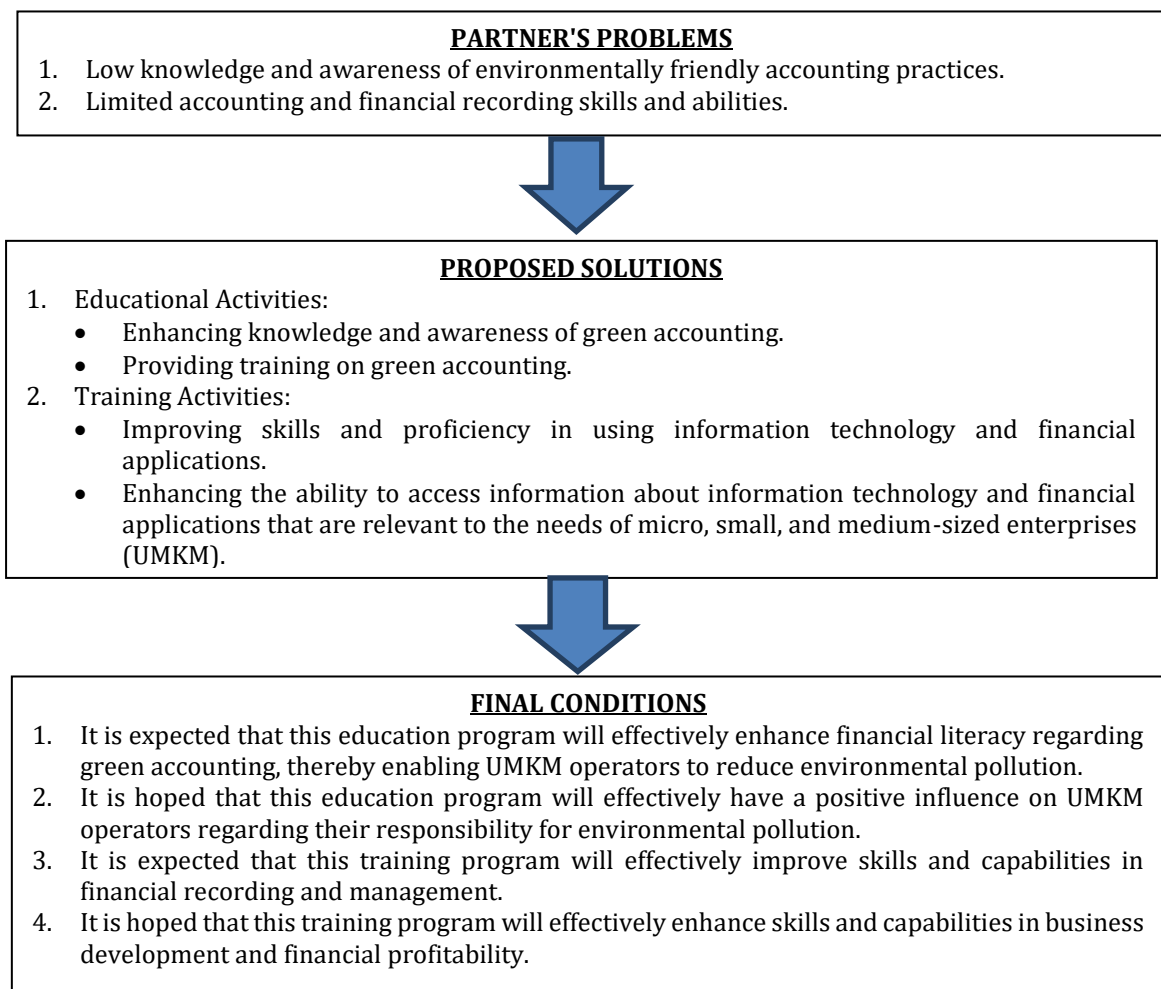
PARTNER'S PROBLEMS

1. Low knowledge and awareness of environmentally friendly accounting practices.
2. Limited accounting and financial recording skills and abilities.

PROPOSED SOLUTIONS

1. Educational Activities:
   - Enhancing knowledge and awareness of green accounting.
   - Providing training on green accounting.
2. Training Activities:
   - Improving skills and proficiency in using information technology and financial applications.
   - Enhancing the ability to access information about information technology and financial applications that are relevant to the needs of micro, small, and medium-sized enterprises (UMKM).

FINAL CONDITIONS

1. It is expected that this education program will effectively enhance financial literacy regarding green accounting, thereby enabling UMKM operators to reduce environmental pollution.
2. It is hoped that this education program will effectively have a positive influence on UMKM operators regarding their responsibility for environmental pollution.
3. It is expected that this training program will effectively improve skills and capabilities in financial recording and management.
4. It is hoped that this training program will effectively enhance skills and capabilities in business development and financial profitability.